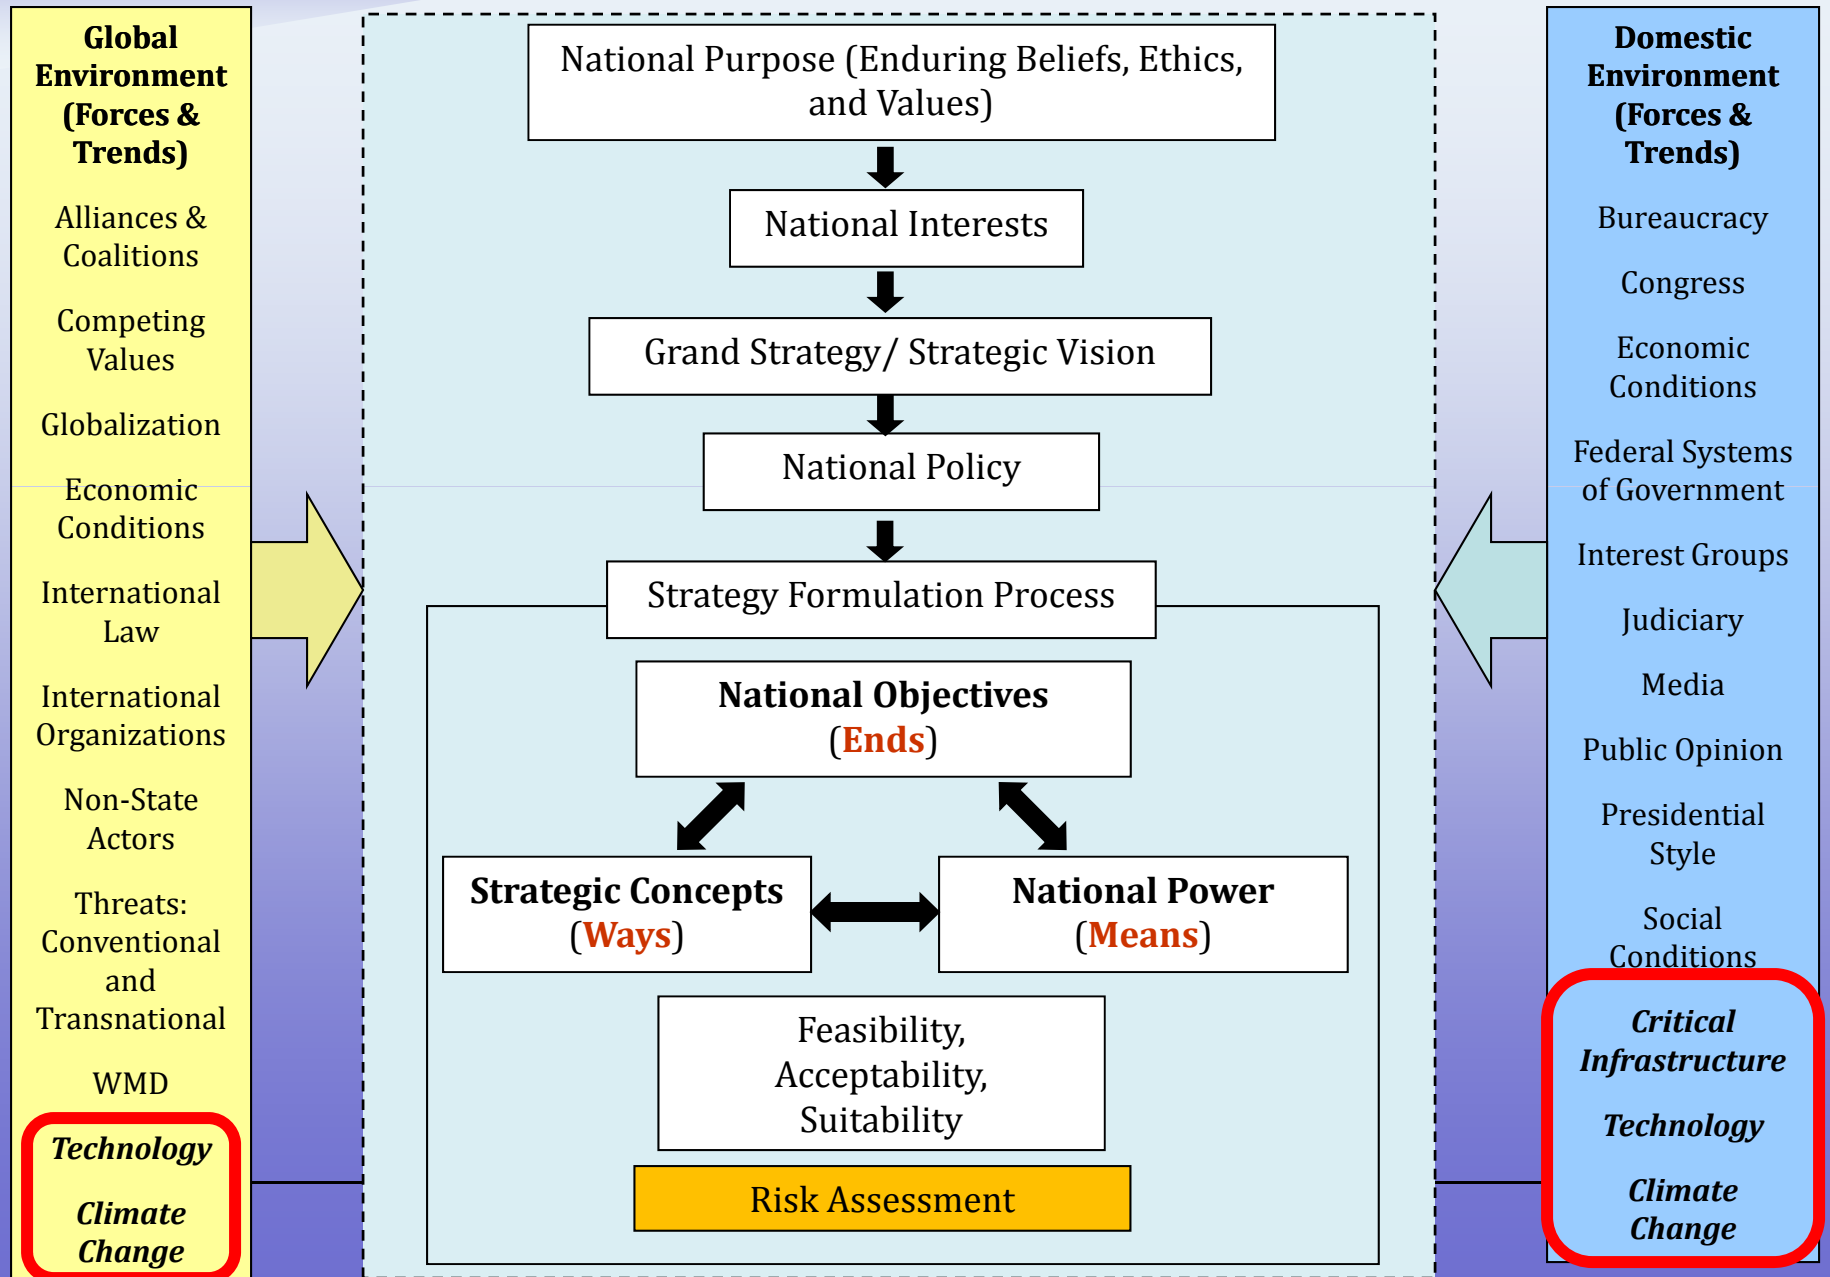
Global Environment (Forces & Trends)

Alliances & Coalitions

Competing Values

Globalization

Economic Conditions

International Law

International Organizations

Non-State Actors

Threats: Conventional and Transnational

WMD

Technology

Climate Change

National Purpose (Enduring Beliefs, Ethics, and Values)

National Interests

Grand Strategy/ Strategic Vision

National Policy

Strategy Formulation Process

National Objectives (Ends)

Strategic Concepts (Ways)

National Power (Means)

Feasibility, Acceptability, Suitability

Risk Assessment

Domestic Environment (Forces & Trends)

Bureaucracy

Congress

Economic Conditions

Federal Systems of Government

Interest Groups

Judiciary

Media

Public Opinion

Presidential Style

Social Conditions

Critical Infrastructure

Technology

Climate Change